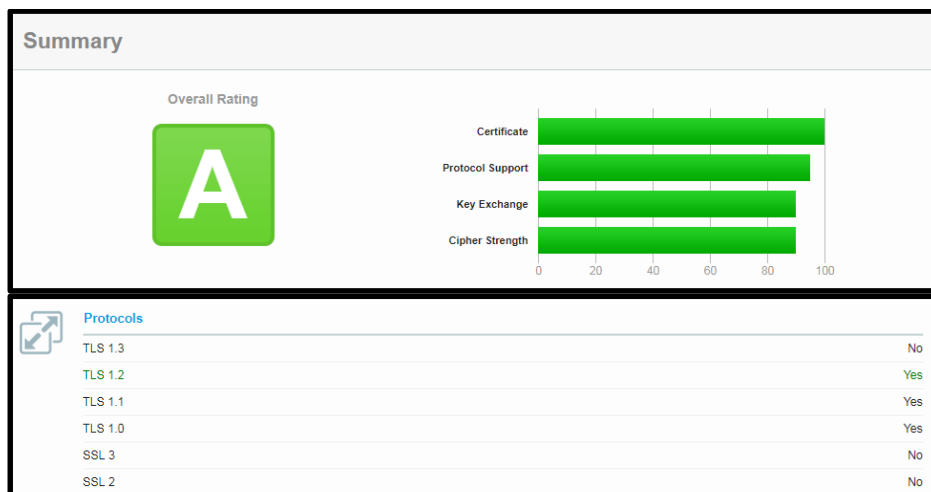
Summary

Overall Rating

A

Certificate
Protocol Support
Key Exchange
Cipher Strength

0 20 40 60 80 100

Protocols

| | |
|---|---|
| TLS 1.3 | No |
| TLS 1.2 | Yes |
| TLS 1.1 | Yes |
| TLS 1.0 | Yes |
| SSL 3 | No |
| SSL 2 | No |